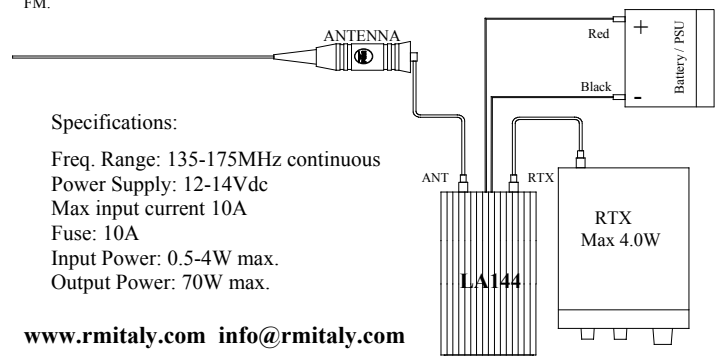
FM.

ANTENNA

Red

+

Battery / PSU

Black

-

Specifications:

Freq. Range: 135-175MHz continuous
Power Supply: 12-14Vdc
Max input current 10A
Fuse: 10A
Input Power: 0.5-4W max.
Output Power: 70W max.

ANT

RTX

RTX
Max 4.0W

LA144

www.rmitaly.com info@rmitaly.com